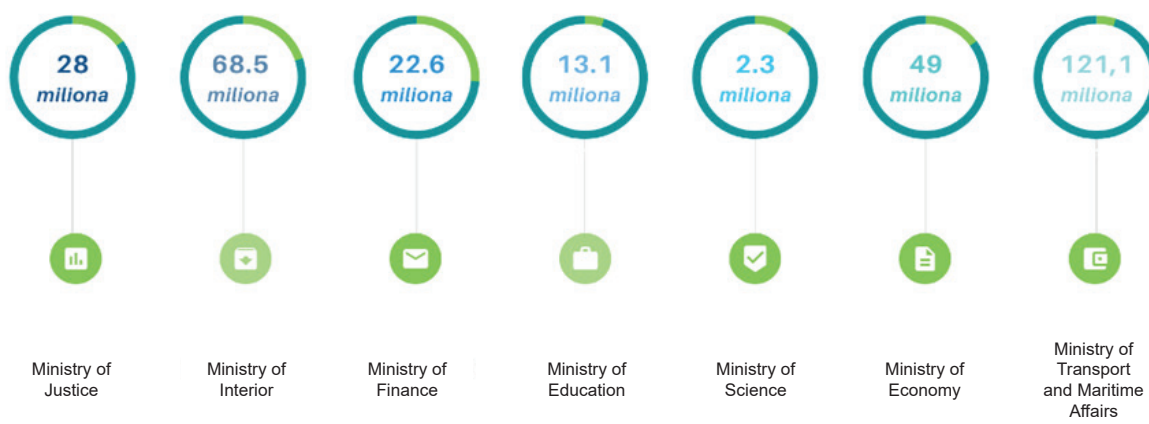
28
miliona

68.5
miliona

22.6
miliona

13.1
miliona

2.3
miliona

49
miliona

121,1
miliona

Ministry of Justice

Ministry of Interior

Ministry of Finance

Ministry of Education

Ministry of Science

Ministry of Economy

Ministry of Transport and Maritime Affairs